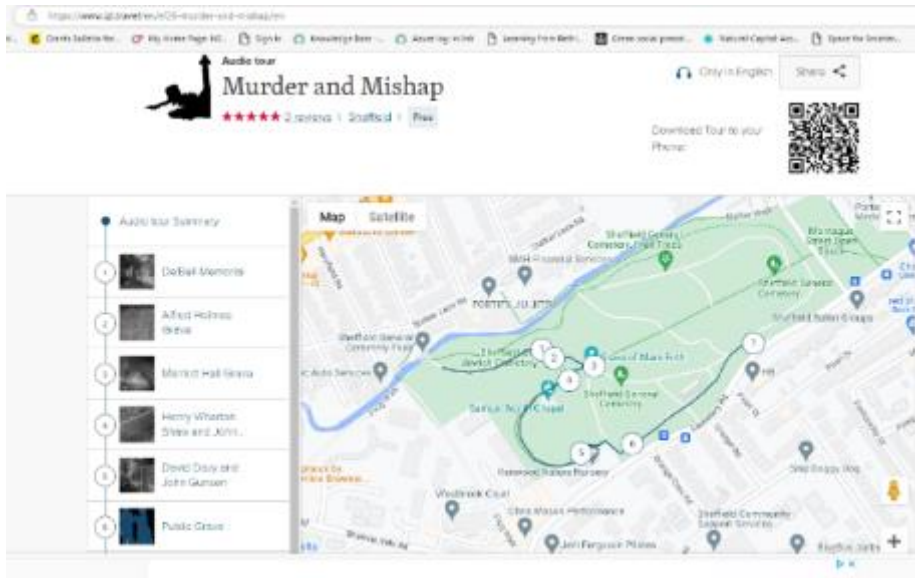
Audio tour
Murder and Mishap
★★★★★ 2 reviews | Sheffield | Free

Only in English
Share

Download Tour to your Phone

Audio tour Summary
1 DeBell Memorial
2 Alfred Holmes Grave
3 Marriott Hall Grave
4 Henry Wharton Shaw and John...
5 David Doxy and John Gunson
6 Public Grave

Map
Satellite

Sheffield General Cemetery
Sheffield General Cemetery
Samuel Worth Chapel
Sheffield Botanical Gardens
Sheffield General Cemetery Trust
1
2
3
4
5
6
7